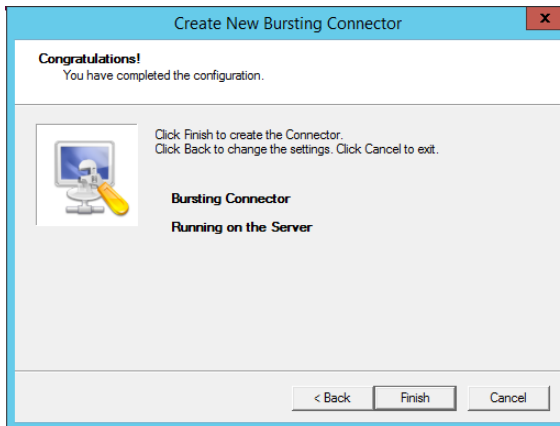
Create New Bursting Connector

Congratulations!
You have completed the configuration.

Click Finish to create the Connector.
Click Back to change the settings. Click Cancel to exit.

Bursting Connector

Running on the Server

< Back
Finish
Cancel